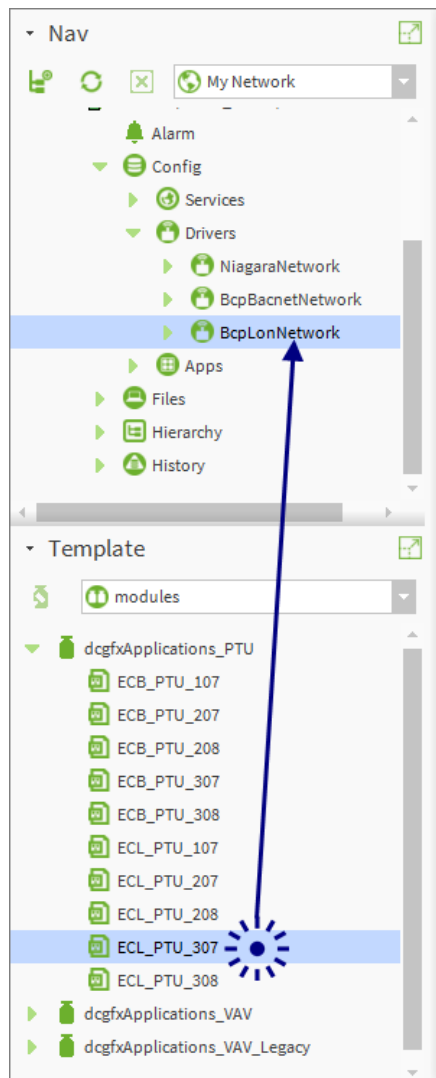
Nav

My Network

Alarm

Config

Services

Drivers

NiagaraNetwork

BcpBacnetNetwork

BcpLonNetwork

Apps

Files

Hierarchy

History

Template

modules

dcgfxApplications_PTU

ECB_PTU_107

ECB_PTU_207

ECB_PTU_208

ECB_PTU_307

ECB_PTU_308

ECL_PTU_107

ECL_PTU_207

ECL_PTU_208

ECL_PTU_307

ECL_PTU_308

dcgfxApplications_VAV

dcgfxApplications_VAV_Legacy